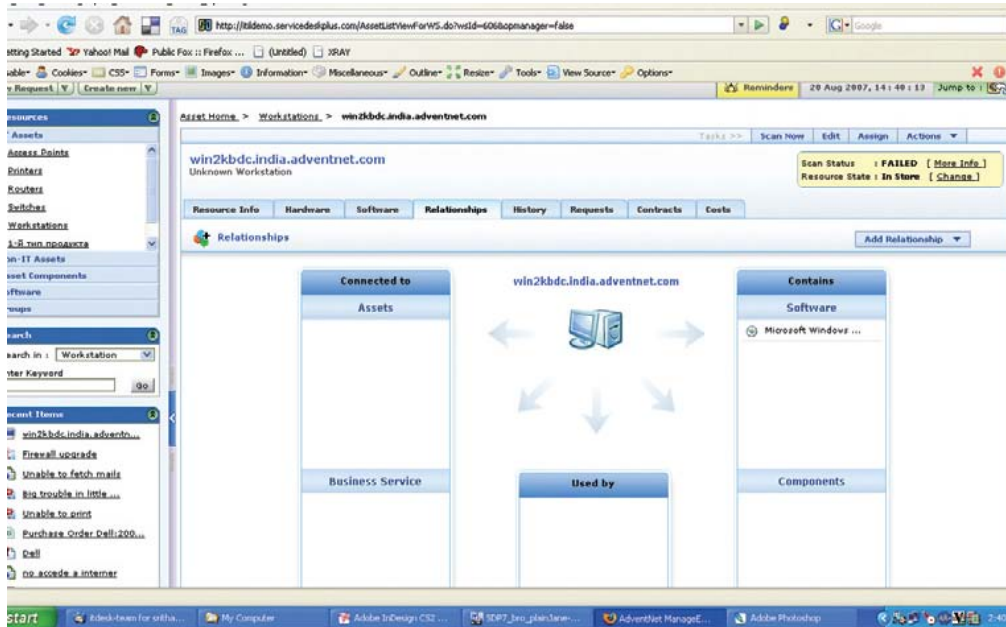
http://itildemo.servicedeskplus.com/AssetListViewForWS.do?wsId=606&opmanager=false

Google

etting Started Yahoo! Mail Public Fox :: Firefox ... (Untitled) XRAY

sable- Cookies- CSS- Forms- Images- Information- Miscellaneous- Outline- Resize- Tools- View Source- Options-

v Request Create new

Reminders 20 Aug 2007, 14:40:13 Jump to :

esources
Assets
Access Points
Printers
Routers
Switches
Workstations
1-й тип продукта
on-IT Assets
sset Components
oftware
roups

earch
earch in : Workstation
nter Keyword
Go

ecent Items
win2kbdc.india.adventn...
Firewall upgrade
Unable to fetch mails
Big trouble in little ...
Unable to print
Purchase Order Dell:200...
Dell
no accede a internet

Asset Home > Workstations > win2kbdc.india.adventnet.com

Tasks >> Scan Now Edit Assign Actions

win2kbdc.india.adventnet.com
Unknown Workstation

Scan Status : FAILED [ More Info ]
Resource State : In Store [ Change ]

Resource Info | Hardware | Software | Relationships | History | Requests | Contracts | Costs

Relationships

Add Relationship

Connected to
Assets

win2kbdc.india.adventnet.com

Contains
Software
Microsoft Windows ...

Business Service

Used by

Components

start | itdesk-team for sritha... | My Computer | Adobe InDesign CS2 ... | SDP7_bro_plainJane-... | AdventNet ManageE... | Adobe Photoshop | 2:4